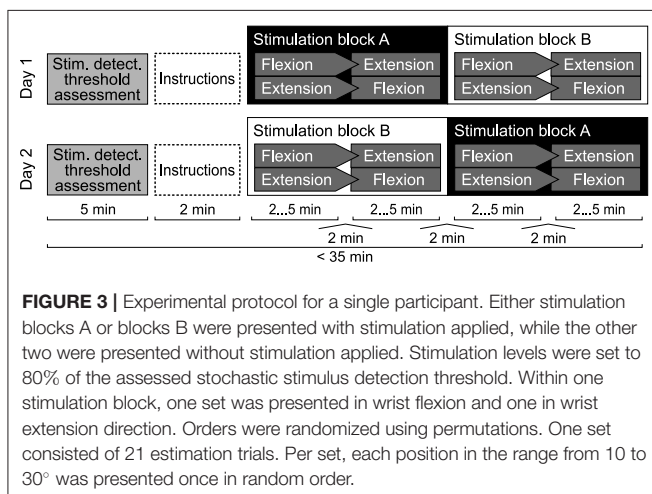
Day 1

Stim. detect. threshold assessment

Instructions

Stimulation block A

Flexion

Extension

Extension

Flexion

Stimulation block B

Flexion

Extension

Extension

Flexion

Day 2

Stim. detect. threshold assessment

Instructions

Stimulation block B

Flexion

Extension

Extension

Flexion

Stimulation block A

Flexion

Extension

Extension

Flexion

5 min

2 min

2...5 min

2...5 min

2...5 min

2...5 min

2 min

2 min

2 min

< 35 min

**FIGURE 3 |** Experimental protocol for a single participant. Either stimulation blocks A or blocks B were presented with stimulation applied, while the other two were presented without stimulation applied. Stimulation levels were set to 80% of the assessed stochastic stimulus detection threshold. Within one stimulation block, one set was presented in wrist flexion and one in wrist extension direction. Orders were randomized using permutations. One set consisted of 21 estimation trials. Per set, each position in the range from 10 to 30° was presented once in random order.